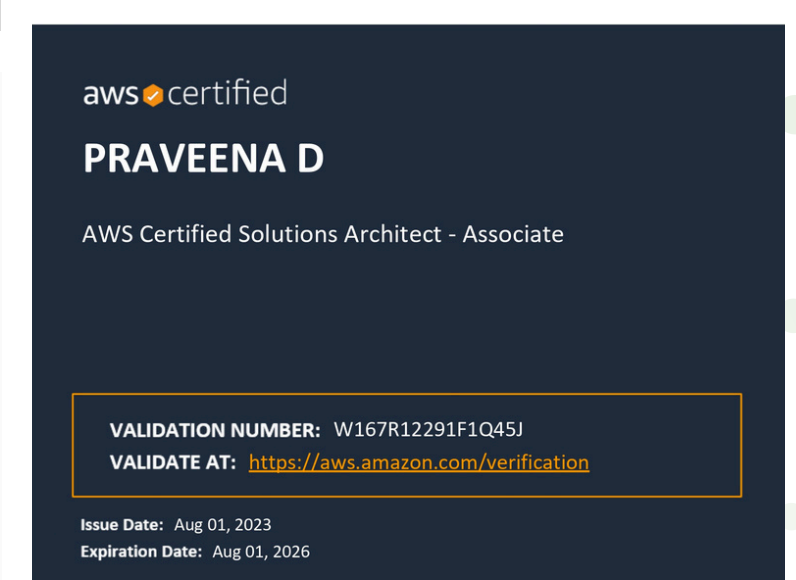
aws certified

PRAVEENA D

AWS Certified Solutions Architect - Associate

VALIDATION NUMBER: W167R12291F1Q45J
VALIDATE AT: https://aws.amazon.com/verification

Issue Date: Aug 01, 2023
Expiration Date: Aug 01, 2026